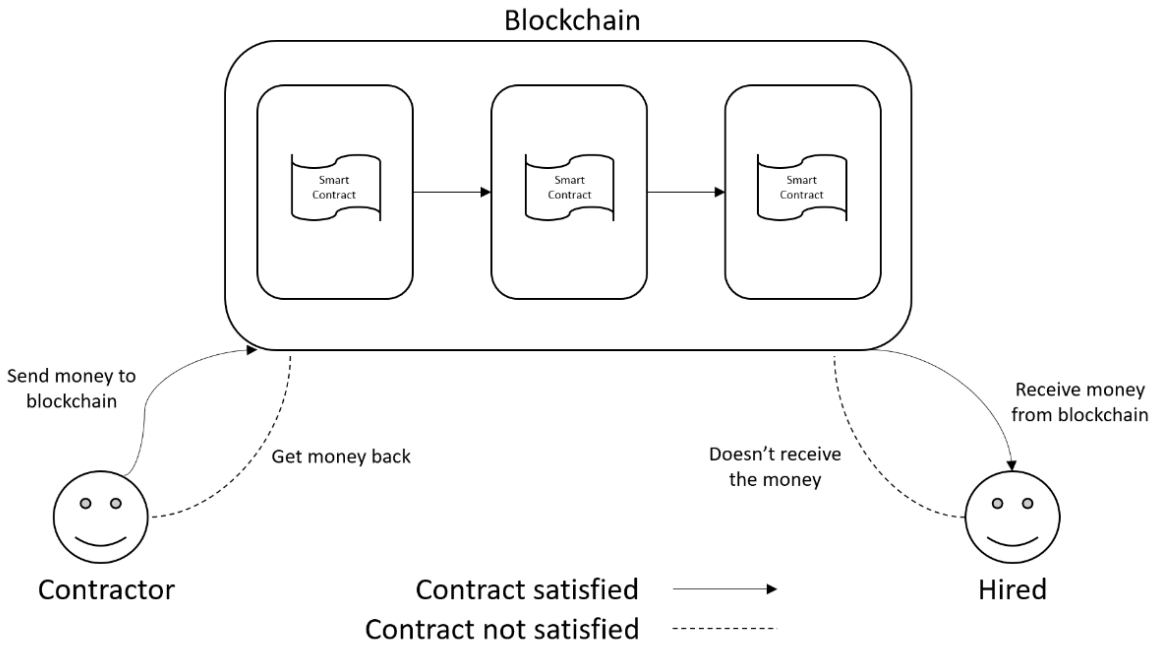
Blockchain

Smart Contract

Smart Contract

Smart Contract

Send money to blockchain

Get money back

Doesn't receive the money

Receive money from blockchain

Contractor

Hired

Contract satisfied

Contract not satisfied